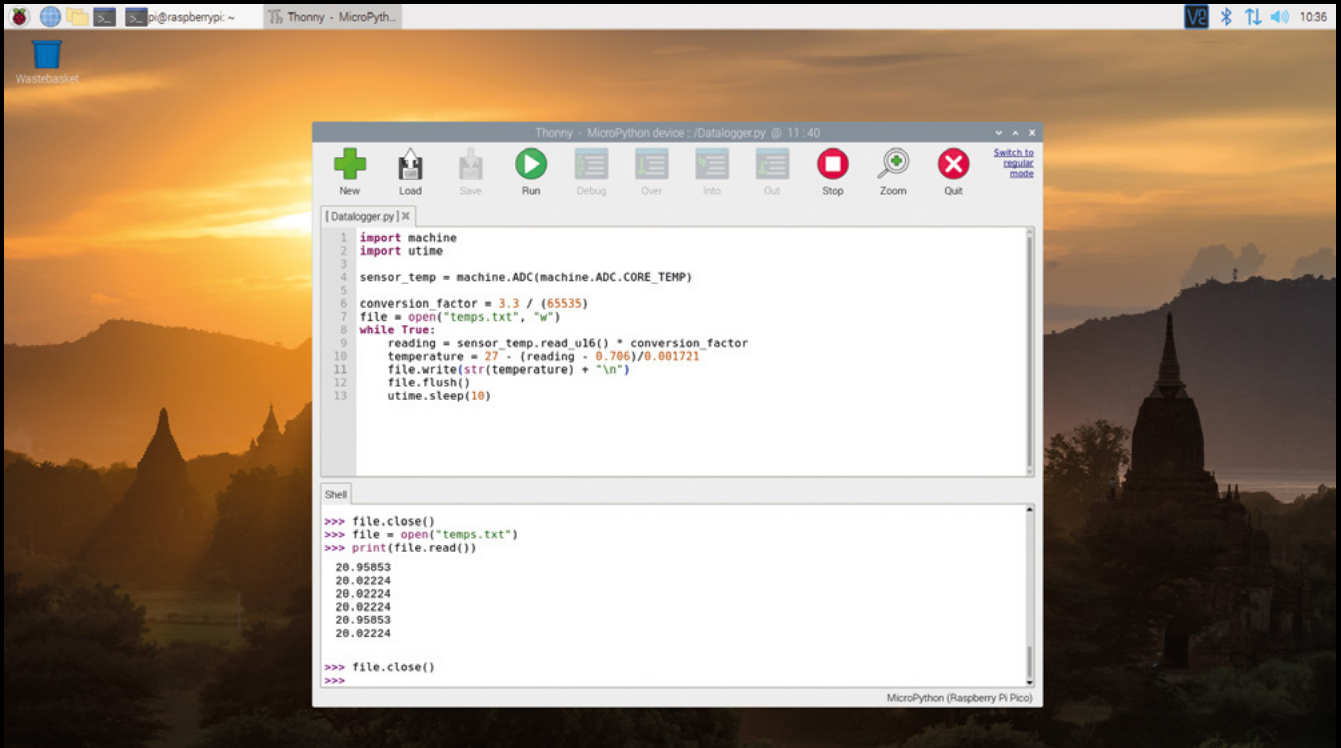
pi@raspberrypi: ~   Thonny - MicroPyth...   10:36

Wastebasket

Thonny - MicroPython device :: /Datalogger.py @ 11 : 40

New   Load   Save   Run   Debug   Over   Into   Out   Stop   Zoom   Quit   Switch to regular mode

[ Datalogger.py ] ✕

1 import machine
2 import utime
3
4 sensor_temp = machine.ADC(machine.ADC.CORE_TEMP)
5
6 conversion_factor = 3.3 / (65535)
7 file = open("temps.txt", "w")
8 while True:
9     reading = sensor_temp.read_u16() * conversion_factor
10    temperature = 27 - (reading - 0.706)/0.001721
11    file.write(str(temperature) + "\n")
12    file.flush()
13    utime.sleep(10)

Shell

>>> file.close()
>>> file = open("temps.txt")
>>> print(file.read())
20.95853
20.02224
20.02224
20.02224
20.95853
20.02224

>>> file.close()
>>>

MicroPython (Raspberry Pi Pico)